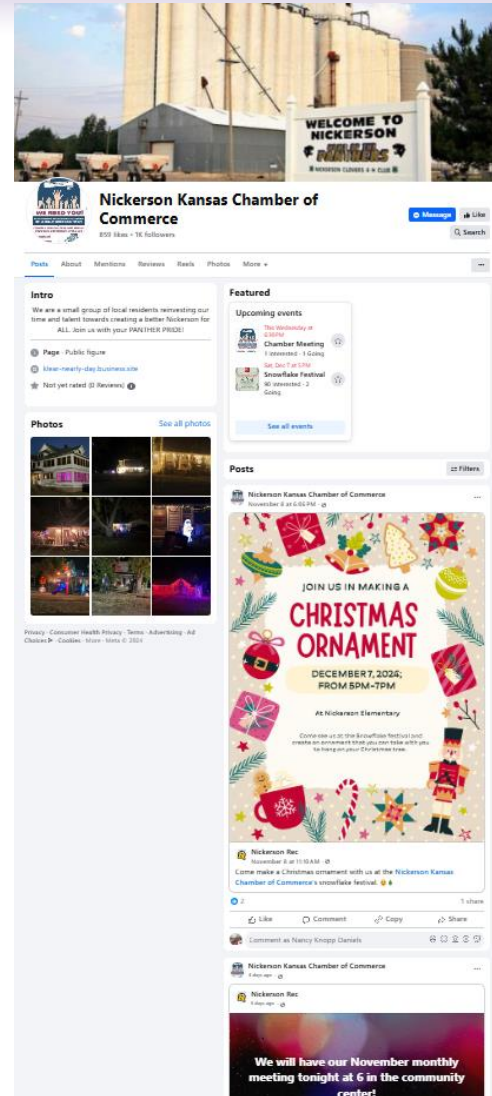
WELCOME TO NICKERSON

PANTHERS

NICKERSON CLOVERS 4-H CLUB

WE NEED YOU!

Nickerson Kansas Chamber of Commerce

859 likes • 1K followers

Message

Like

Search

Posts About Mentions Reviews Reels Photos More

Intro

We are a small group of local residents reinvesting our time and talent towards creating a better Nickerson for ALL. Join us with your PANTHER PRIDE!

Page · Public figure

klear-nearly-day.business.site

Not yet rated (0 Reviews)

Photos

See all photos

Privacy · Consumer Health Privacy · Terms · Advertising · Ad Choices · Cookies · More · Meta © 2024

Featured

Upcoming events

This Wednesday at 6:30PM

Chamber Meeting

1 interested · 3 Going

Sat, Dec 7 at 5 PM

Snowflake Festival

80 interested · 2 Going

See all events

Posts

Filters

Nickerson Kansas Chamber of Commerce

November 8 at 6:56 PM

JOIN US IN MAKING A

CHRISTMAS ORNAMENT

DECEMBER 7, 2024; FROM 5PM-7PM

At Nickerson Elementary

Come see us at the Snowflake festival and create an ornament that you can take with you to hang on your Christmas tree.

Nickerson Rec

November 8 at 11:10 AM

Come make a Christmas ornament with us at the Nickerson Kansas Chamber of Commerce's snowflake festival.

2

1 share

Like Comment Copy Share

Comment as Nancy Knopp Daniels

Nickerson Kansas Chamber of Commerce

4 days ago

Nickerson Rec

5 days ago

We will have our November monthly meeting tonight at 6 in the community center!